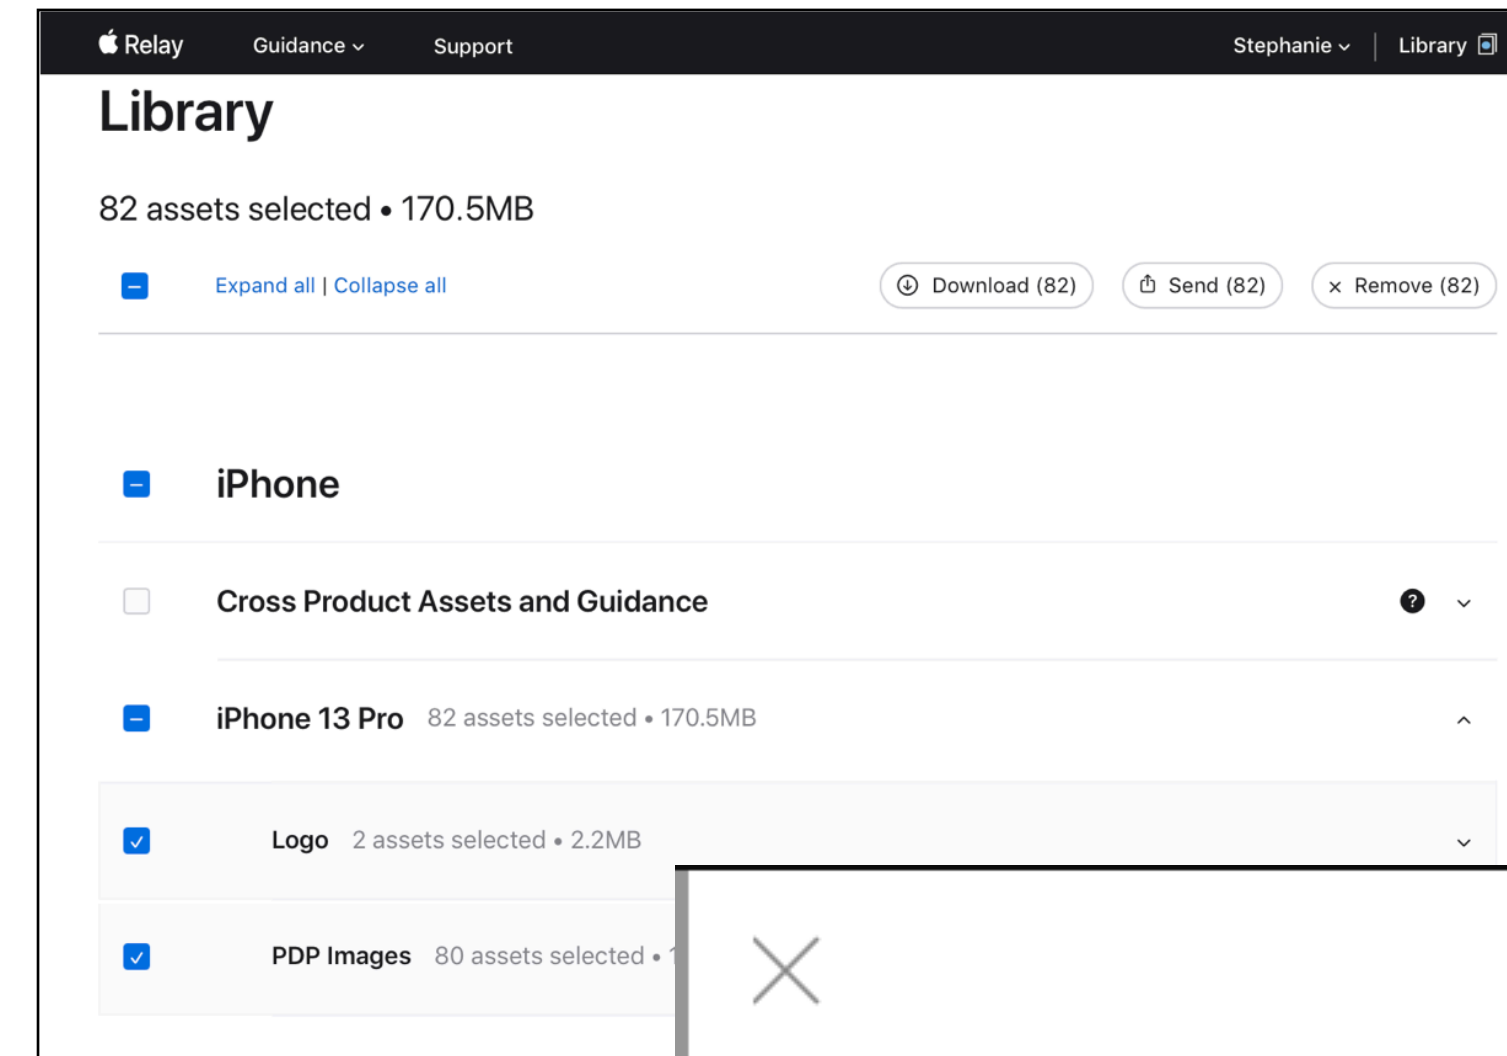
Relay Guidance Support Stephanie Library

Library

82 assets selected • 170.5MB

Expand all | Collapse all

Download (82) Send (82) × Remove (82)

iPhone

Cross Product Assets and Guidance

?

iPhone 13 Pro 82 assets selected • 170.5MB

Logo 2 assets selected • 2.2MB

PDP Images 80 assets selected • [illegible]